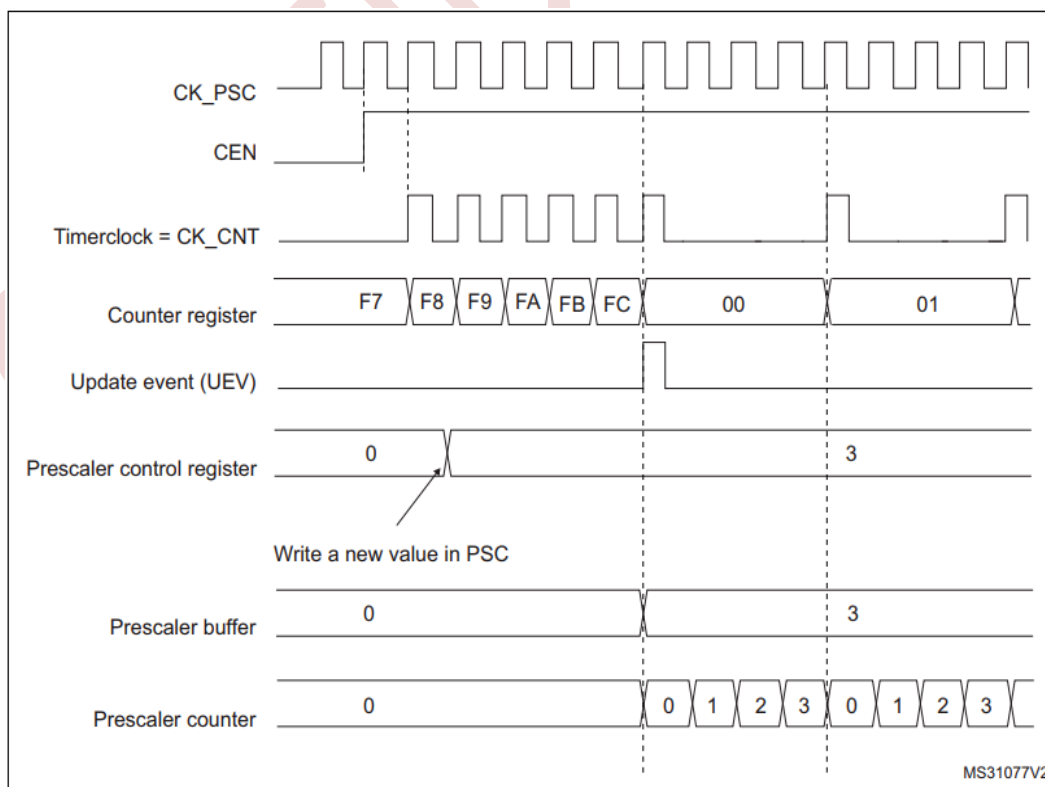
CK_PSC

CEN

Timerclock = CK_CNT

Counter register F7 F8 F9 FA FB FC 00 01

Update event (UEV)

Prescaler control register 0 3

Write a new value in PSC

Prescaler buffer 0 3

Prescaler counter 0 0 1 2 3 0 1 2 3

MS31077V2